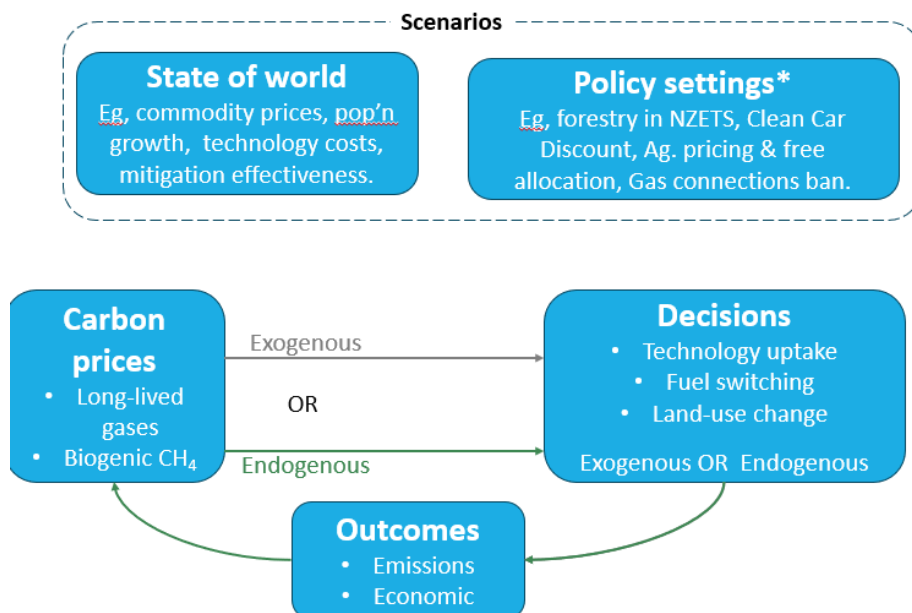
Scenarios

State of world
Eg, commodity prices, pop'n growth, technology costs, mitigation effectiveness.

Policy settings*
Eg, forestry in NZETS, Clean Car Discount, Ag. pricing & free allocation, Gas connections ban.

Carbon prices
• Long-lived gases
• Biogenic $CH_4$

Exogenous

OR

Endogenous

Decisions
• Technology uptake
• Fuel switching
• Land-use change

Exogenous OR Endogenous

Outcomes
• Emissions
• Economic